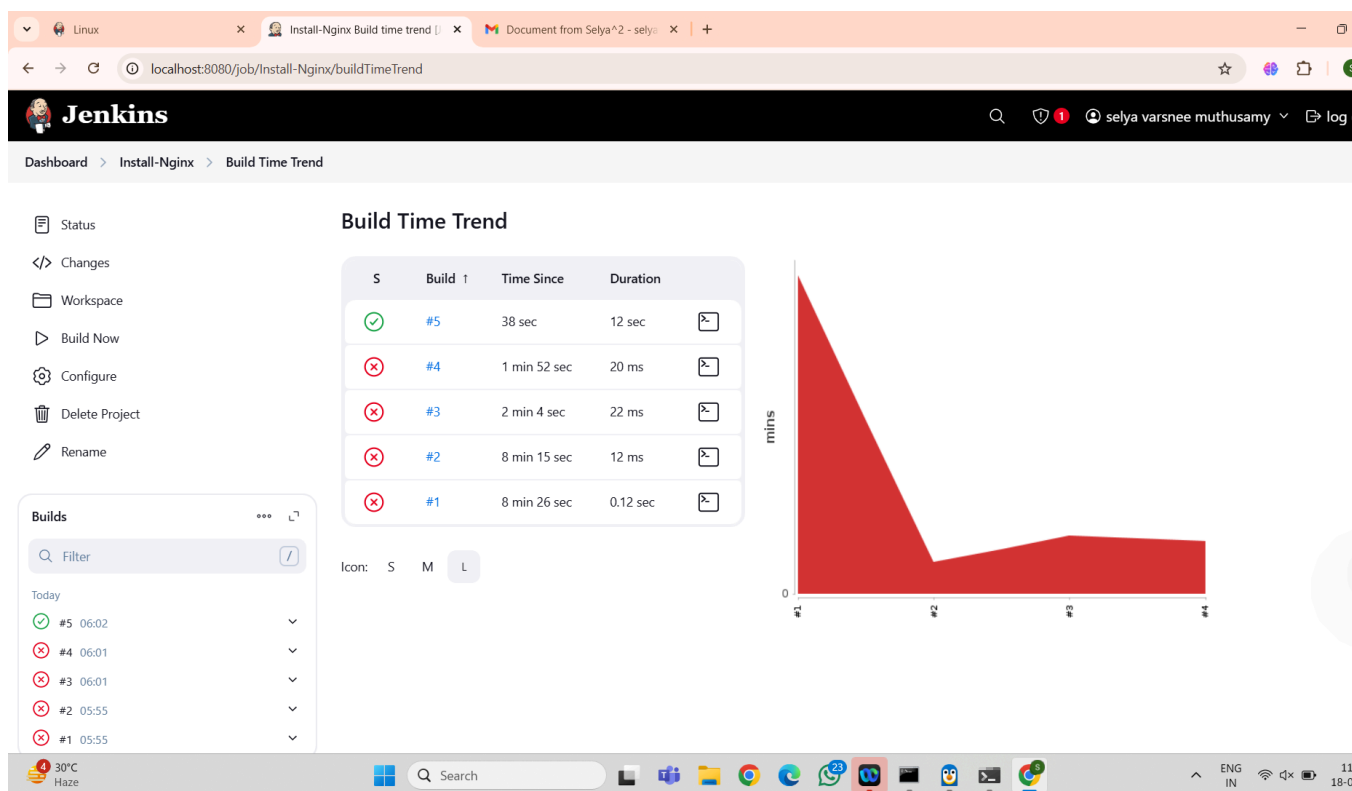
Linux
Install-Nginx Build time trend [
Document from Selya^2 - selya
+
localhost:8080/job/Install-Nginx/buildTimeTrend

Jenkins
1
selya varsnee muthusamy
log

Dashboard > Install-Nginx > Build Time Trend

Status
Changes
Workspace
Build Now
Configure
Delete Project
Rename

Build Time Trend

| S | Build ↑ | Time Since | Duration | |
|---|---|---|---|---|
| | #5 | 38 sec | 12 sec | |
| | #4 | 1 min 52 sec | 20 ms | |
| | #3 | 2 min 4 sec | 22 ms | |
| | #2 | 8 min 15 sec | 12 ms | |
| | #1 | 8 min 26 sec | 0.12 sec | |

Icon: S M L

mins
0
#1
#2
#3
#4

Builds
Filter
/
Today
#5 06:02
#4 06:01
#3 06:01
#2 05:55
#1 05:55

4
30°C
Haze
Search
23
ENG
IN
11
18-0